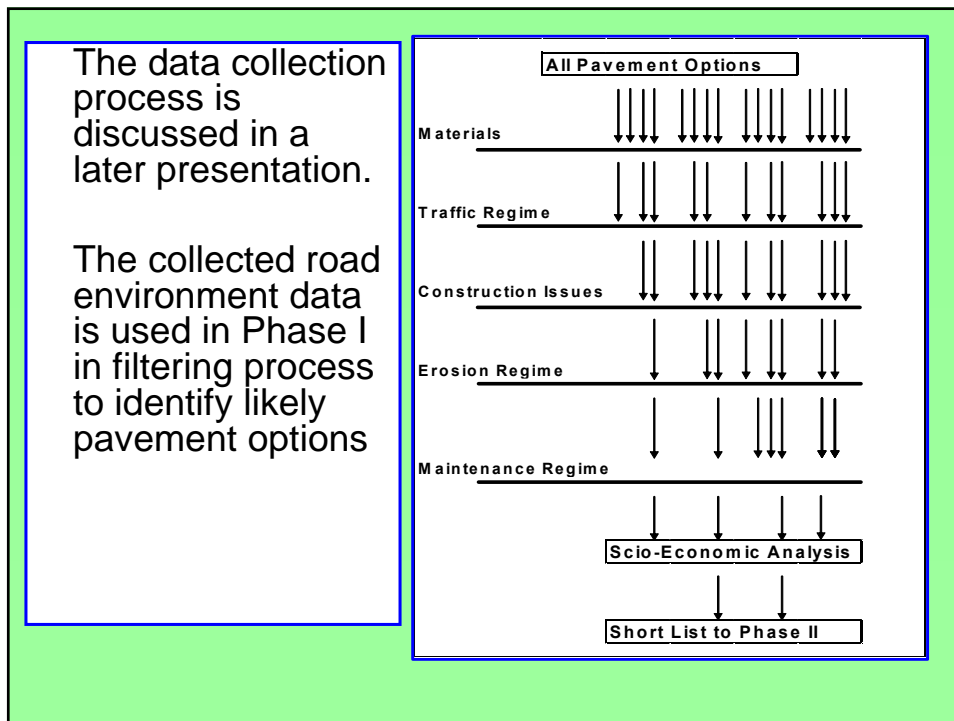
The data collection process is discussed in a later presentation.

The collected road environment data is used in Phase I in filtering process to identify likely pavement options

All Pavement Options

Materials

Traffic Regime

Construction Issues

Erosion Regime

Maintenance Regime

Scio-Economic Analysis

Short List to Phase II